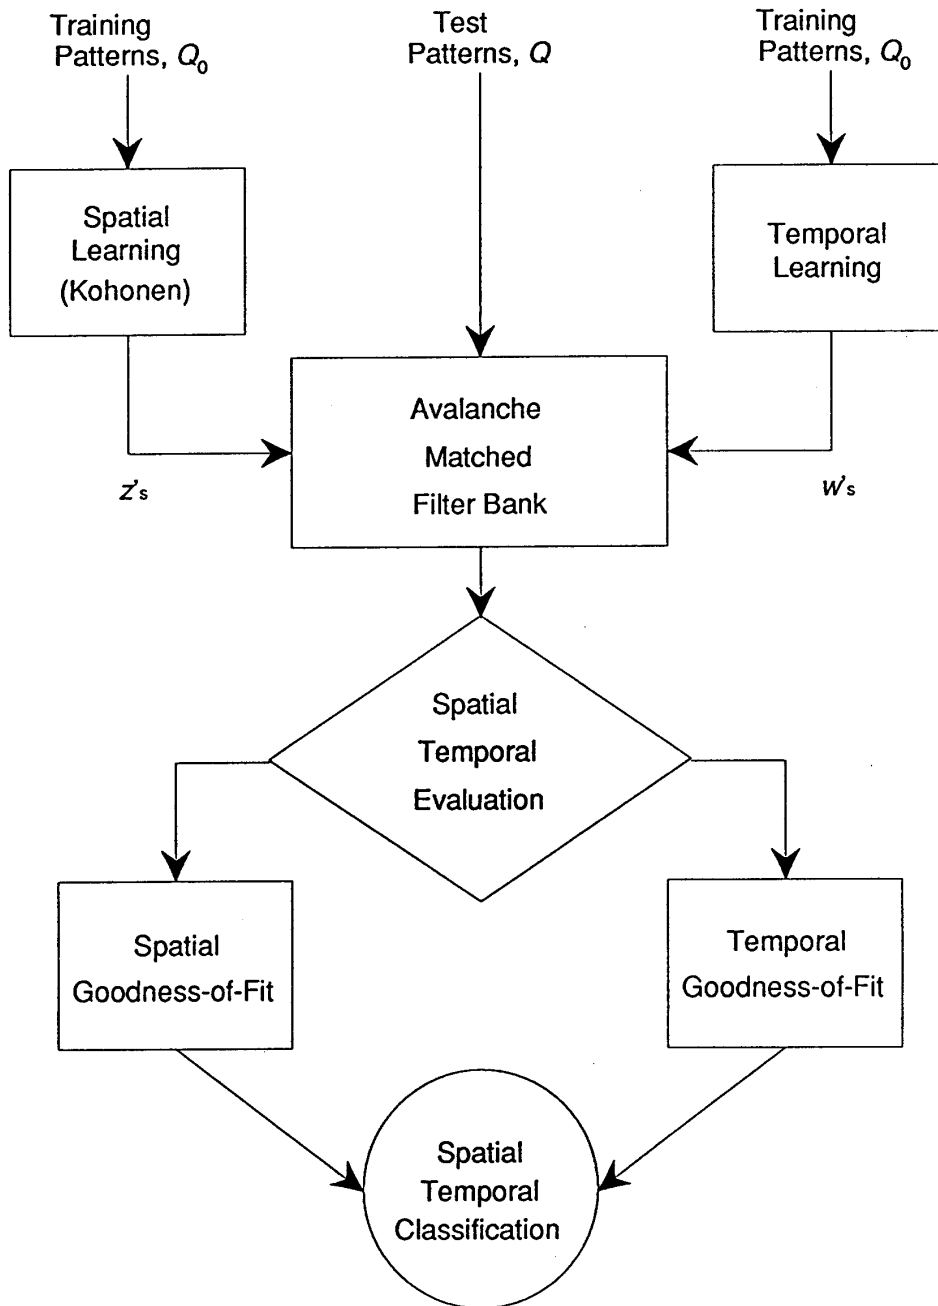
Training Patterns, $Q_0$

Test Patterns, $Q$

Training Patterns, $Q_0$

Spatial Learning (Kohonen)

Temporal Learning

$z$'s

Avalanche Matched Filter Bank

$w$'s

Spatial Temporal Evaluation

Spatial Goodness-of-Fit

Temporal Goodness-of-Fit

Spatial Temporal Classification